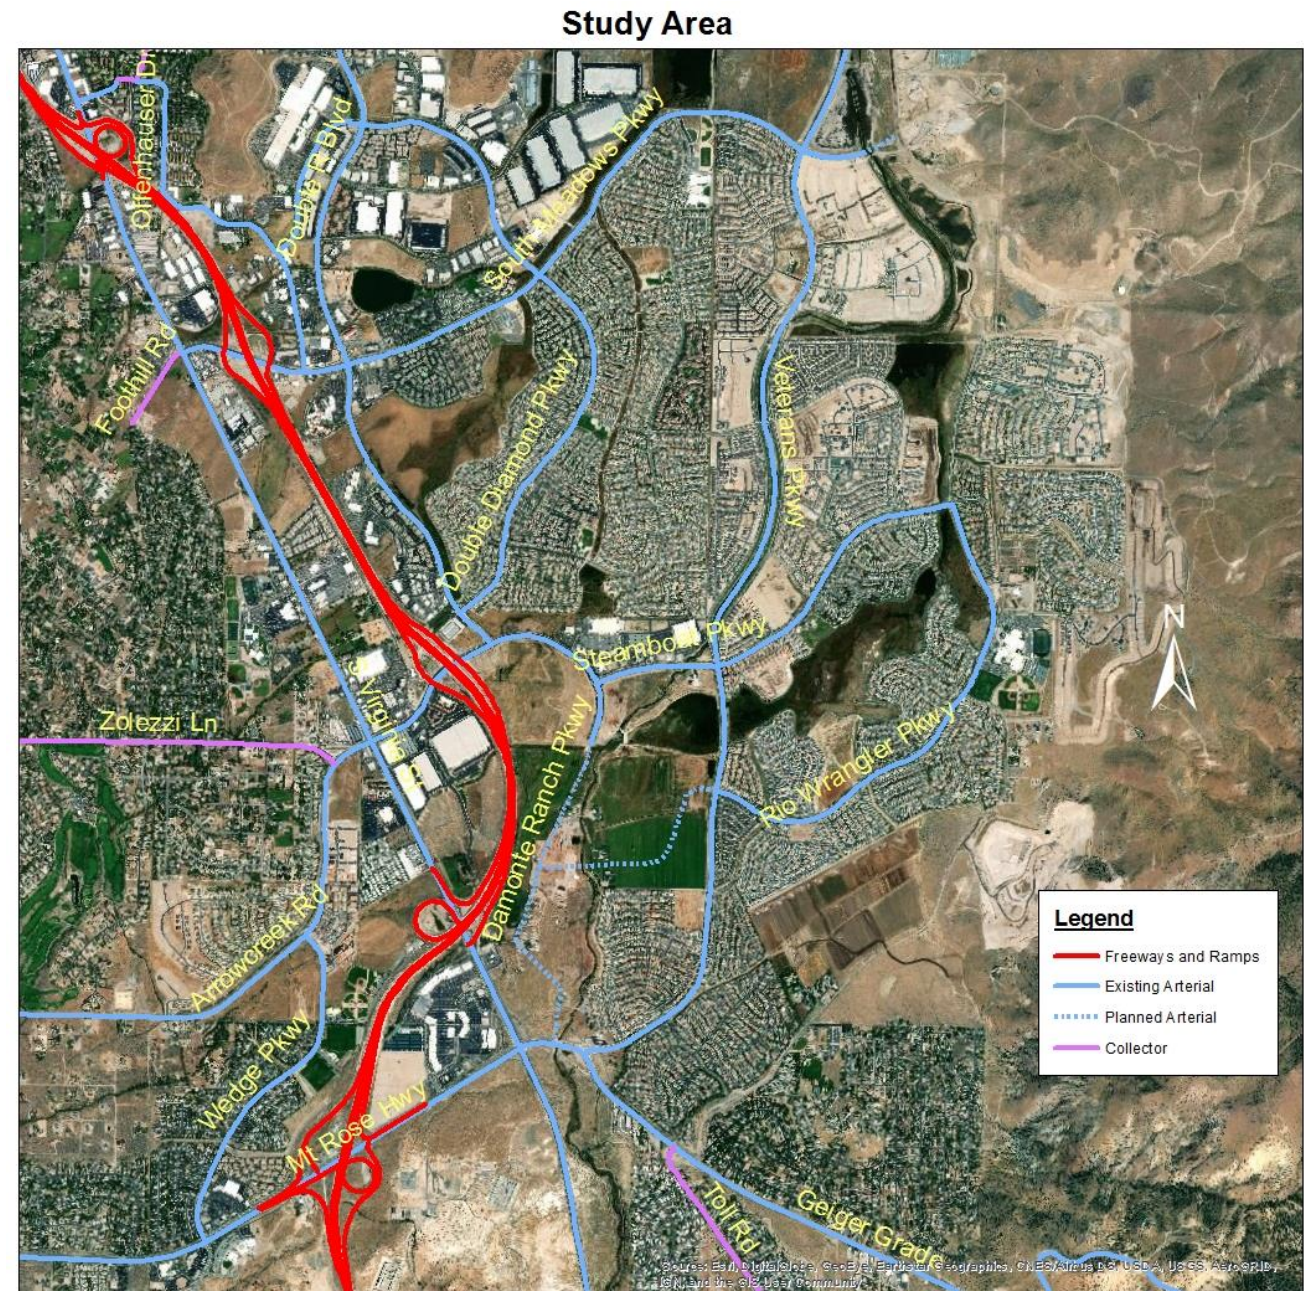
Study Area

Offenhauser Dr
Double R Blvd
South Meadows Pkwy
Foothill Rd
Double Diamond Pkwy
Veterans Pkwy
Steamboat Pkwy
S Virginia St
Zolezzi Ln
Damonte Ranch Pkwy
Rio Wrangler Pkwy
Arrowcreek Rd
Wedge Pkwy
Mt Rose Hwy
Toll Rd
Geiger Grade

N

Legend
Freeways and Ramps
Existing Arterial
Planned Arterial
Collector

Sources: Esri, DigitalGlobe, GeoEye, Earthstar Geographics, CNES/Airbus DS, USDA, USGS, AeroGRID, IGN, and the GIS User Community